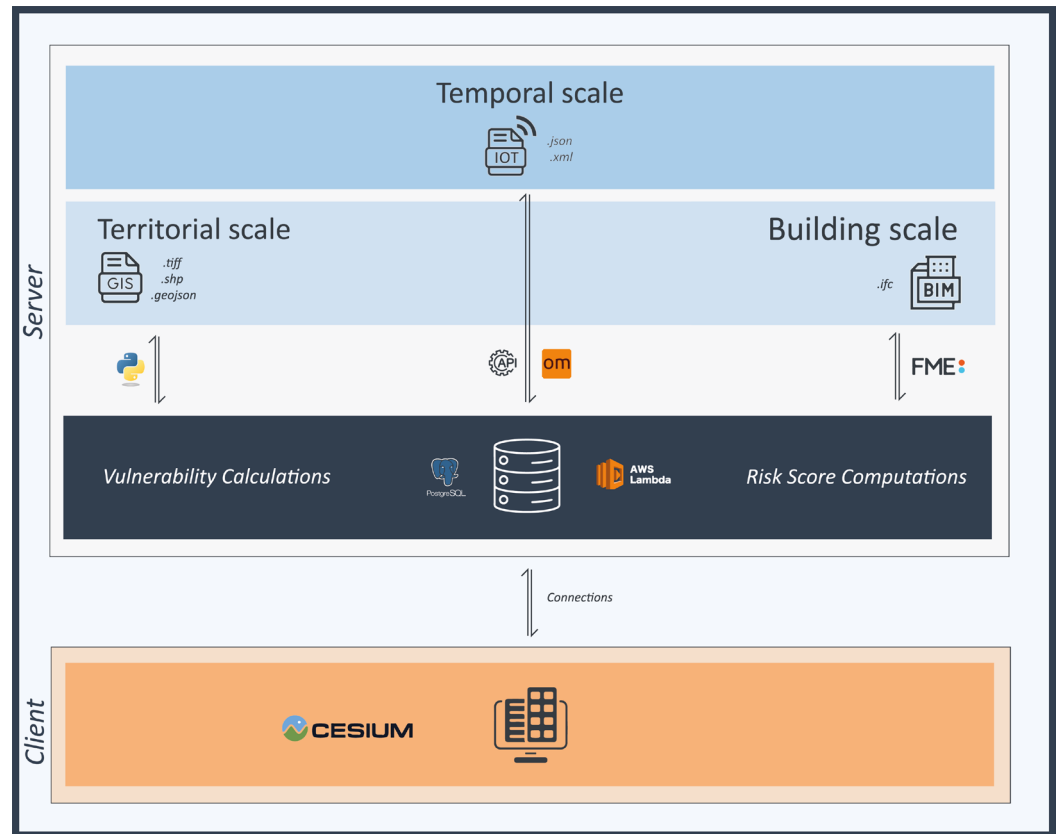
Server

Temporal scale

IOT .json .xml

Territorial scale

GIS .tiff .shp .geojson

Building scale

.ifc BIM

API om FME

Vulnerability Calculations

PostgreSQL

AWS Lambda

Risk Score Computations

Connections

Client

CESIUM